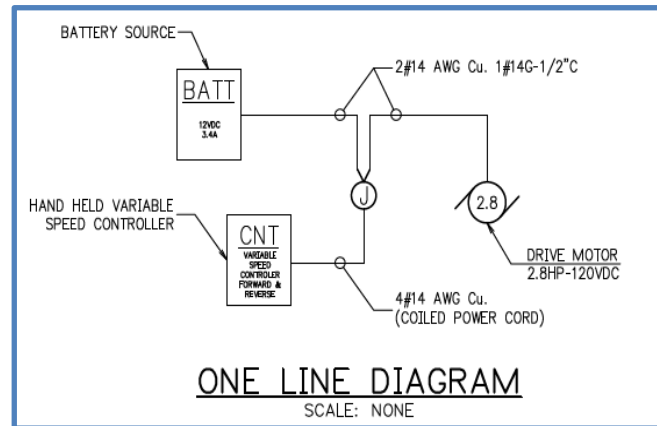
BATTERY SOURCE

BATT

12VDC
3.4A

2#14 AWG Cu. 1#14G-1/2"C

J

2.8

HAND HELD VARIABLE
SPEED CONTROLLER

CNT

VARIABLE
SPEED
CONTROLER
FORWARD &
REVERSE

DRIVE MOTOR
2.8HP-120VDC

4#14 AWG Cu.
(COILED POWER CORD)

ONE LINE DIAGRAM
SCALE: NONE